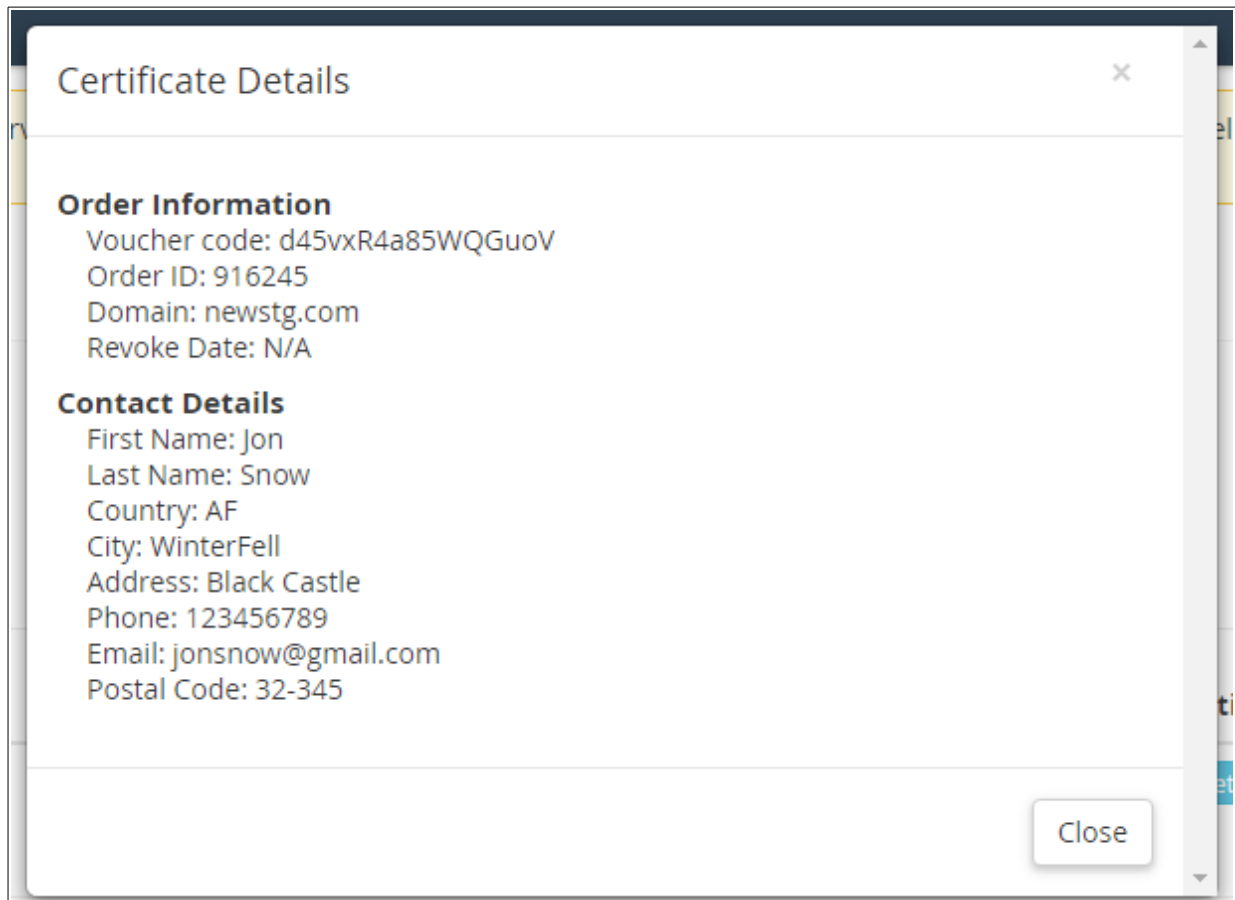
Certificate Details

×

Order Information
Voucher code: d45vxR4a85WQGuoV
Order ID: 916245
Domain: newstg.com
Revoke Date: N/A

Contact Details
First Name: Jon
Last Name: Snow
Country: AF
City: WinterFell
Address: Black Castle
Phone: 123456789
Email: jonsnow@gmail.com
Postal Code: 32-345

Close